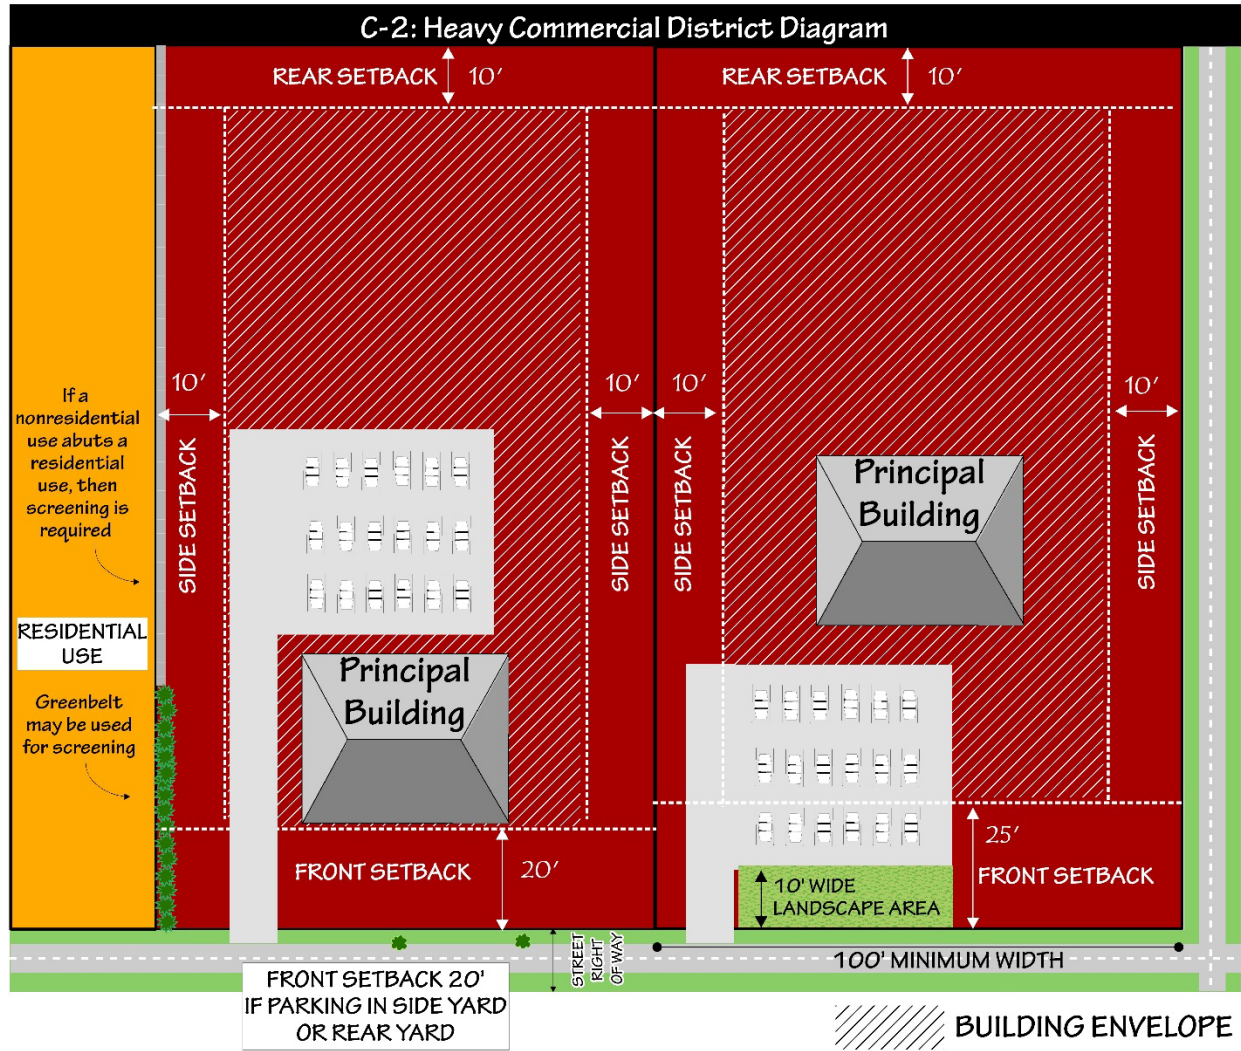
C-2: Heavy Commercial District Diagram

REAR SETBACK 10′

REAR SETBACK 10′

If a nonresidential use abuts a residential use, then screening is required

RESIDENTIAL USE

Greenbelt may be used for screening

10′

SIDE SETBACK

10′

SIDE SETBACK

10′

SIDE SETBACK

10′

SIDE SETBACK

Principal Building

Principal Building

FRONT SETBACK 20′

25′

FRONT SETBACK

10' WIDE LANDSCAPE AREA

STREET RIGHT OF WAY

100' MINIMUM WIDTH

FRONT SETBACK 20' IF PARKING IN SIDE YARD OR REAR YARD

BUILDING ENVELOPE